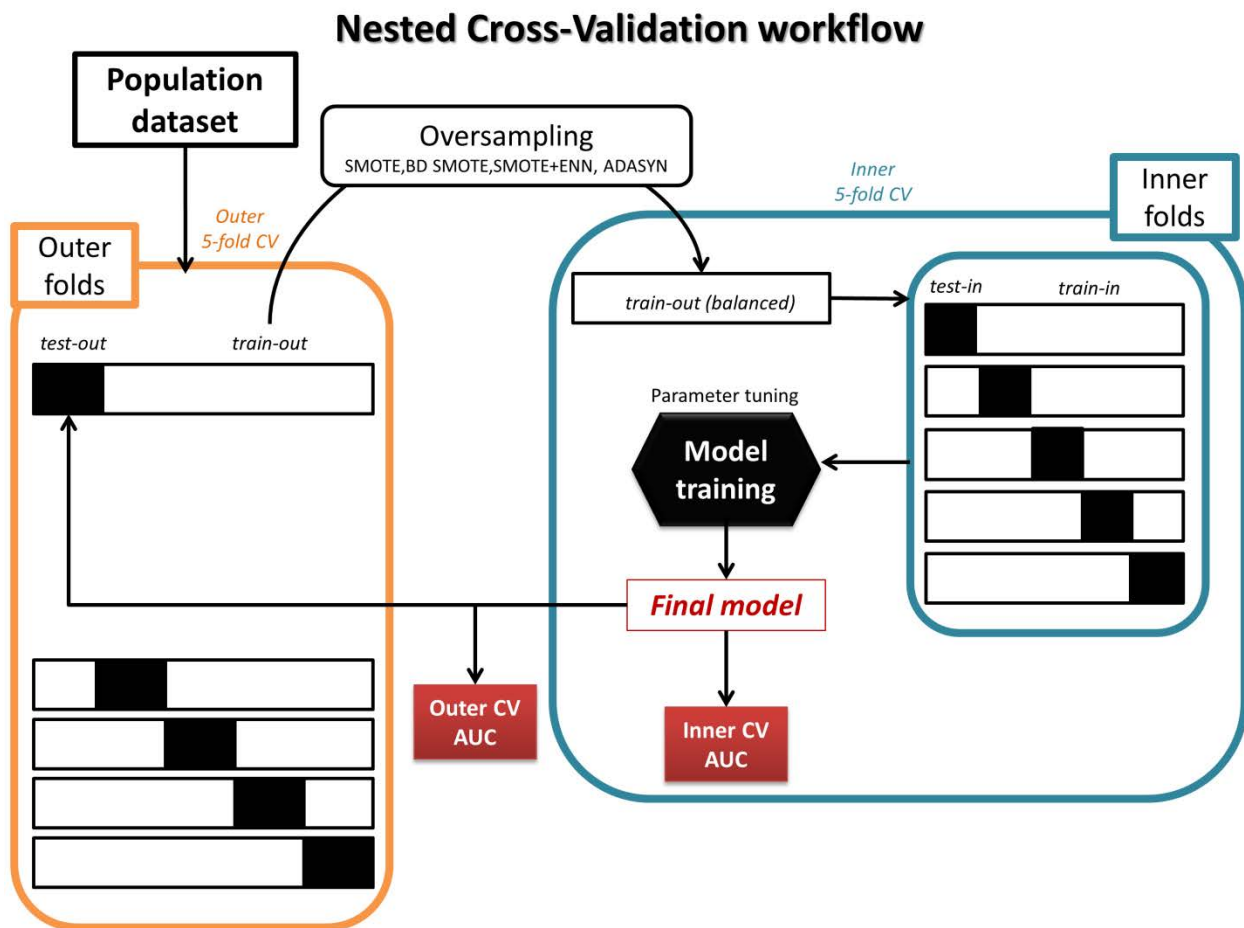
Nested Cross-Validation workflow

Population dataset

Oversampling
SMOTE,BD SMOTE,SMOTE+ENN, ADASYN

Outer 5-fold CV

Outer folds

test-out

train-out

Inner 5-fold CV

Inner folds

train-out (balanced)

test-in

train-in

Parameter tuning

Model training

Final model

Outer CV AUC

Inner CV AUC